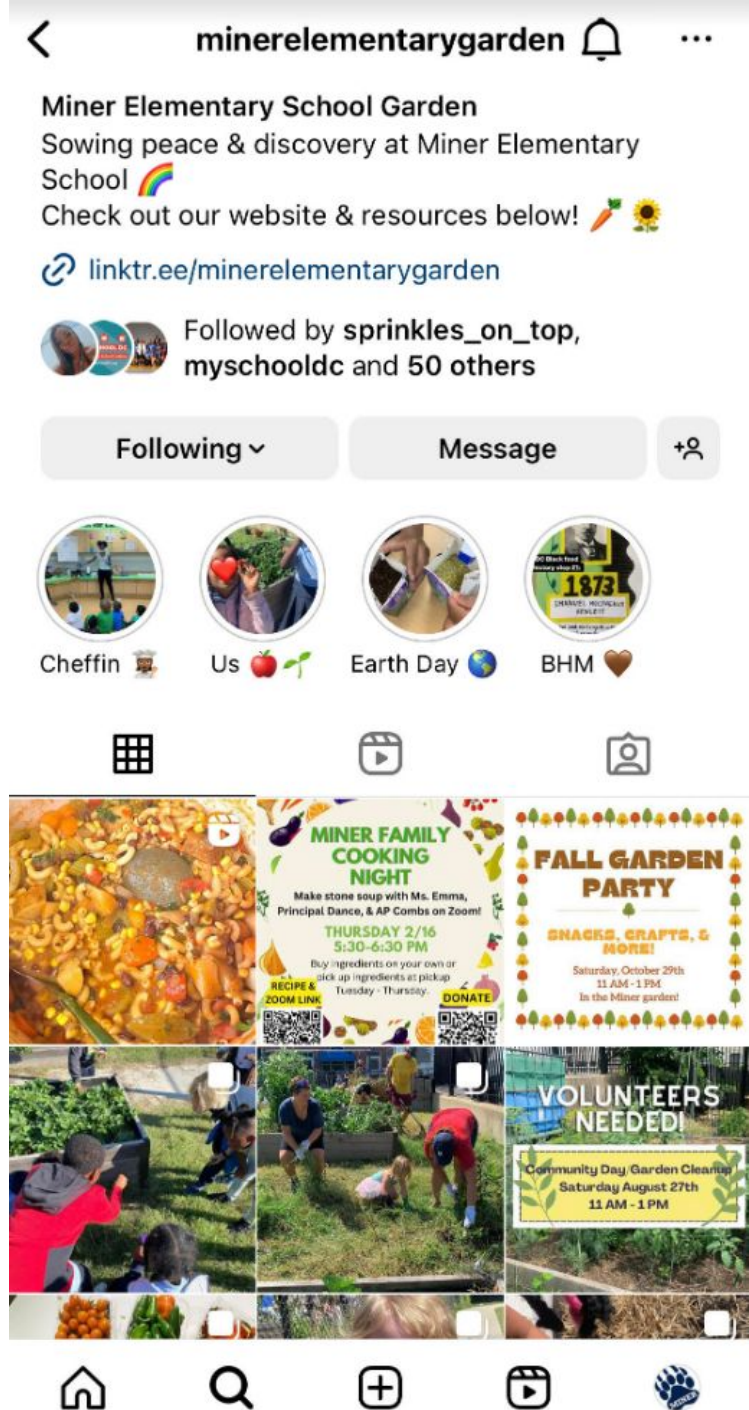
minerelementarygarden

Miner Elementary School Garden
Sowing peace & discovery at Miner Elementary School 🌈
Check out our website & resources below! 🥕🌻

linktr.ee/minerelementarygarden

Followed by sprinkles_on_top, myschooldc and 50 others

Following

Message

Cheffin 🧑🏿‍🍳

Us 🍎🌱

Earth Day 🌎

BHM 🤎

MINER FAMILY COOKING NIGHT
Make stone soup with Ms. Emma, Principal Dance, & AP Combs on Zoom!
THURSDAY 2/16
5:30-6:30 PM
Buy ingredients on your own or pick up ingredients at pickup Tuesday - Thursday.
RECIPE & ZOOM LINK
DONATE

FALL GARDEN PARTY
SNACKS, CRAFTS, & MORE!
Saturday, October 29th
11 AM - 1 PM
In the Miner garden!

VOLUNTEERS NEEDED!
Community Day/Garden Cleanup
Saturday August 27th
11 AM - 1 PM